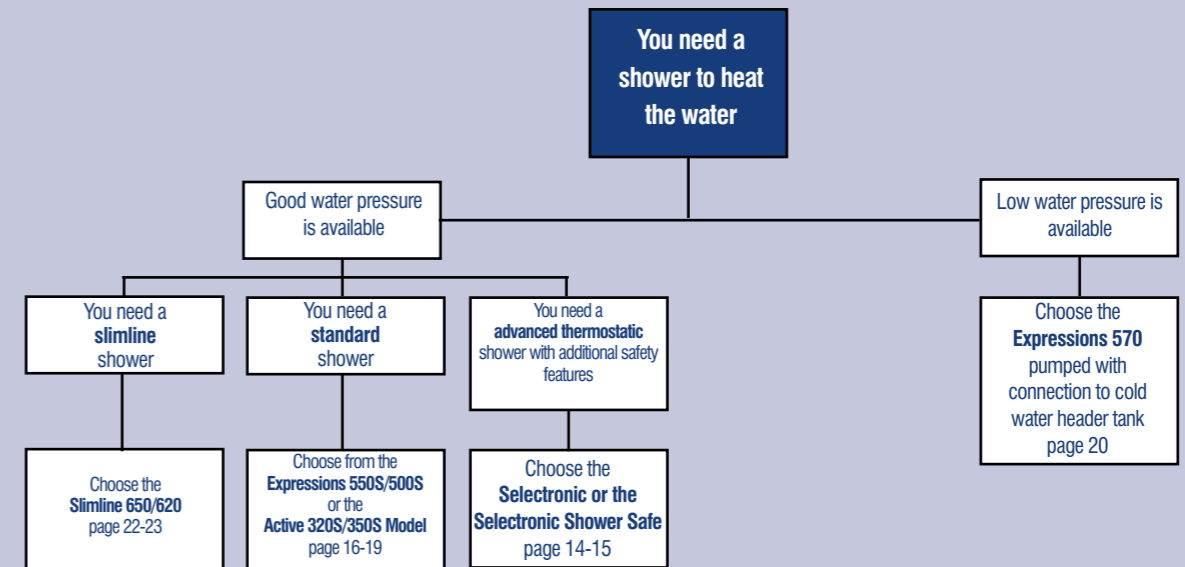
You need a shower to heat the water

Good water pressure is available

Low water pressure is available

You need a **slimline** shower

You need a **standard** shower

You need a **advanced thermostatic** shower with additional safety features

Choose the **Expressions 570** pumped with connection to cold water header tank page 20

Choose the **Slimline 650/620** page 22-23

Choose from the **Expressions 550S/500S** or the **Active 320S/350S Model** page 16-19

Choose the **Selectronic or the Selectronic Shower Safe** page 14-15